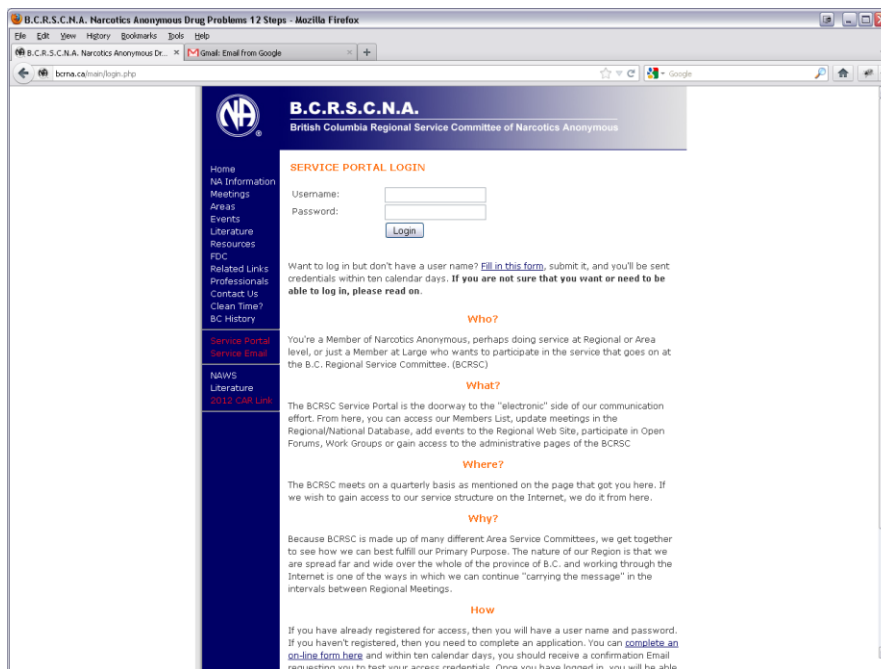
B.C.R.S.C.N.A. Narcotics Anonymous Drug Problems 12 Steps - Mozilla Firefox

File Edit View History Bookmarks Tools Help

B.C.R.S.C.N.A. Narcotics Anonymous Dr... ×
Gmail: Email from Google ×
+

bcrna.ca/main/login.php

Google

NA ®

B.C.R.S.C.N.A.
British Columbia Regional Service Committee of Narcotics Anonymous

Home
NA Information
Meetings
Areas
Events
Literature
Resources
FDC
Related Links
Professionals
Contact Us
Clean Time?
BC History

Service Portal
Service Email

NAWS
Literature
2012 CAR Link

SERVICE PORTAL LOGIN

Username:
Password:
Login

Want to log in but don't have a user name? Fill in this form, submit it, and you'll be sent credentials within ten calendar days. If you are not sure that you want or need to be able to log in, please read on.

Who?

You're a Member of Narcotics Anonymous, perhaps doing service at Regional or Area level, or just a Member at Large who wants to participate in the service that goes on at the B.C. Regional Service Committee. (BCRSC)

What?

The BCRSC Service Portal is the doorway to the "electronic" side of our communication effort. From here, you can access our Members List, update meetings in the Regional/National Database, add events to the Regional Web Site, participate in Open Forums, Work Groups or gain access to the administrative pages of the BCRSC

Where?

The BCRSC meets on a quarterly basis as mentioned on the page that got you here. If we wish to gain access to our service structure on the Internet, we do it from here.

Why?

Because BCRSC is made up of many different Area Service Committees, we get together to see how we can best fulfill our Primary Purpose. The nature of our Region is that we are spread far and wide over the whole of the province of B.C. and working through the Internet is one of the ways in which we can continue "carrying the message" in the intervals between Regional Meetings.

How

If you have already registered for access, then you will have a user name and password. If you haven't registered, then you need to complete an application. You can complete an on-line form here and within ten calendar days, you should receive a confirmation Email requesting you to test your access credentials. Once you have logged in, you will be able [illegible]